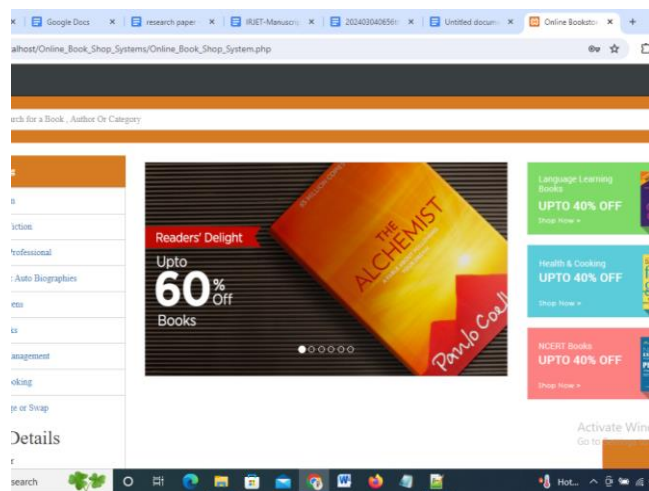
Google Docs | research paper | IRJET-Manuscri | 20240304065 | Untitled docum | Online Booksto

alhost/Online_Book_Shop_Systems/Online_Book_Shop_System.php

rch for a Book , Author Or Category

iction
Professional
Auto Biographies
ens
ts
anagement
oking
e or Swap

Details

Readers' Delight
Upto
60% Off
Books

THE ALCHEMIST
Paulo Coel

Language Learning Books
UPTO 40% OFF
Shop Now »

Health & Cooking
UPTO 40% OFF
Shop Now »

NCERT Books
UPTO 40% OFF
Shop Now »

Activate Win
Go to

search
Hot...